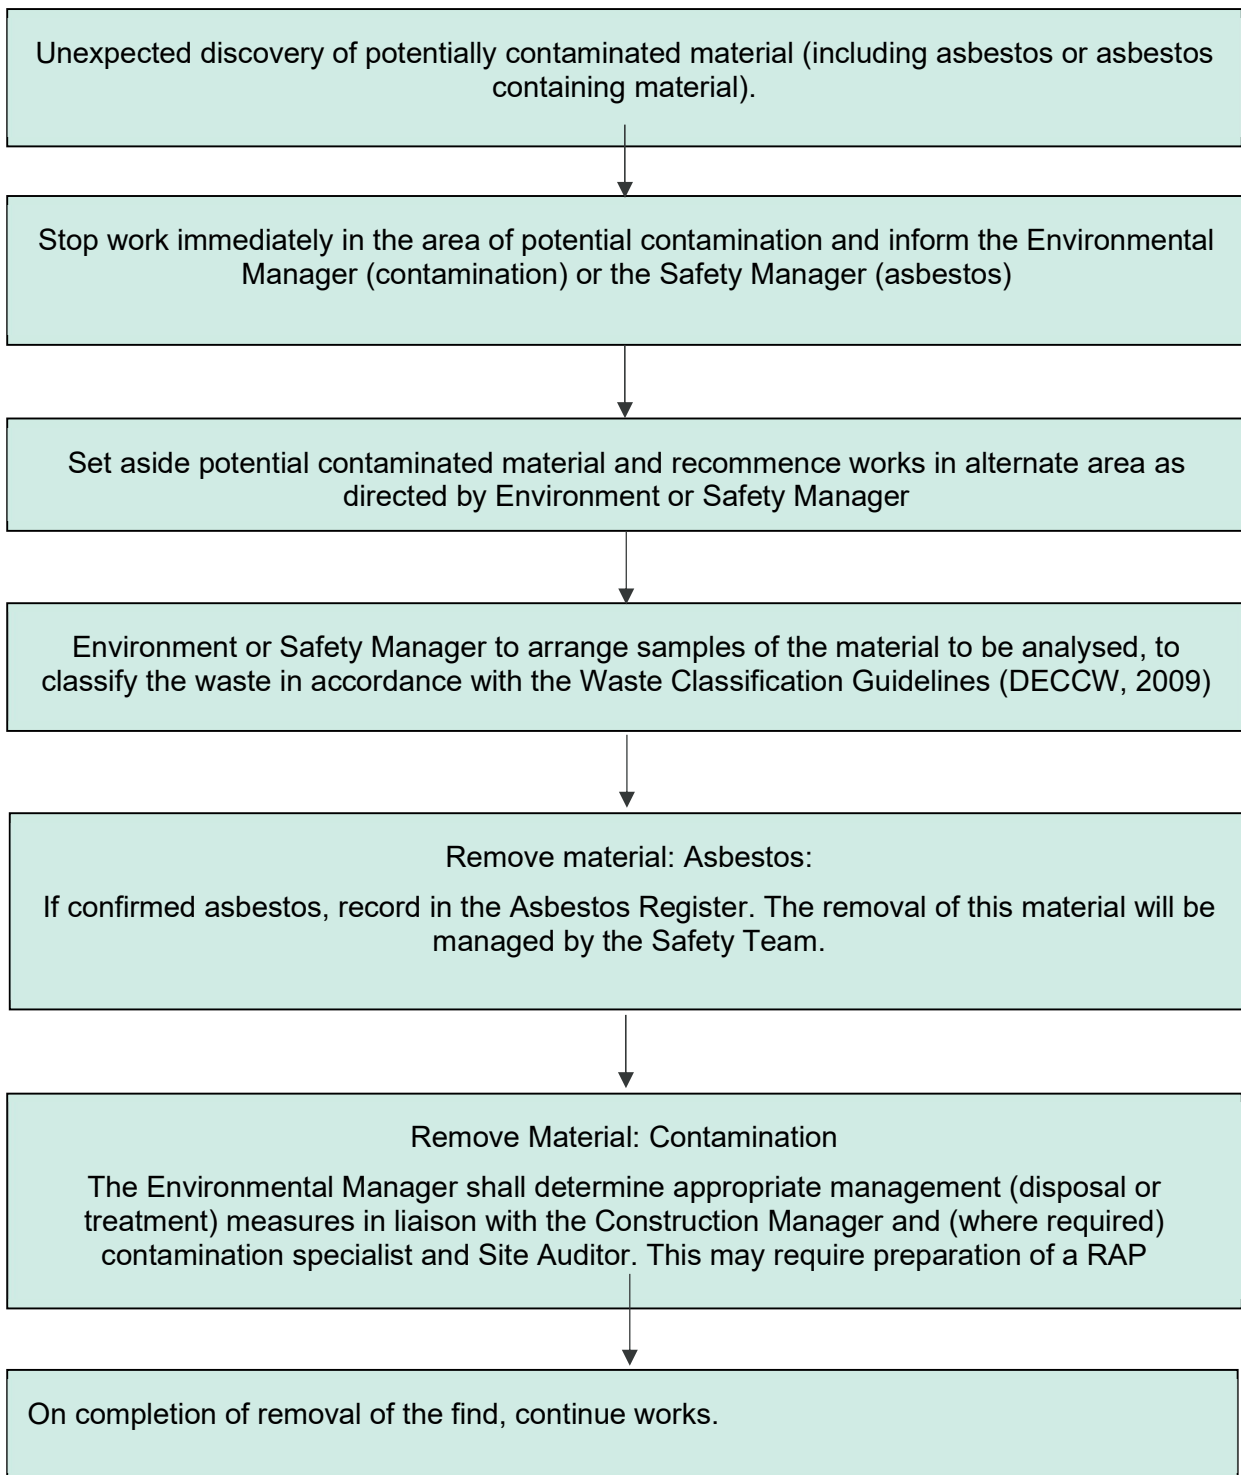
Unexpected discovery of potentially contaminated material (including asbestos or asbestos containing material).

Stop work immediately in the area of potential contamination and inform the Environmental Manager (contamination) or the Safety Manager (asbestos)

Set aside potential contaminated material and recommence works in alternate area as directed by Environment or Safety Manager

Environment or Safety Manager to arrange samples of the material to be analysed, to classify the waste in accordance with the Waste Classification Guidelines (DECCW, 2009)

Remove material: Asbestos:

If confirmed asbestos, record in the Asbestos Register. The removal of this material will be managed by the Safety Team.

Remove Material: Contamination

The Environmental Manager shall determine appropriate management (disposal or treatment) measures in liaison with the Construction Manager and (where required) contamination specialist and Site Auditor. This may require preparation of a RAP

On completion of removal of the find, continue works.